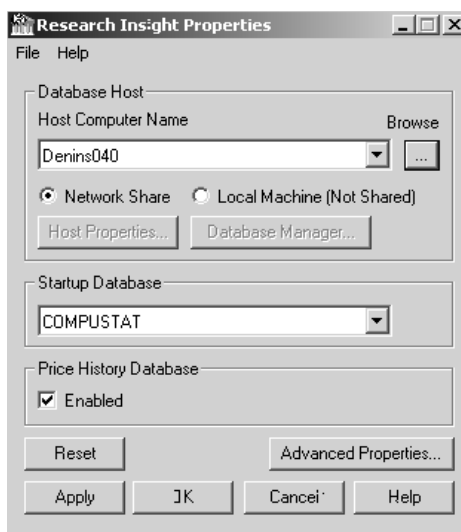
Research Insight Properties

File Help

Database Host

Host Computer Name

Browse

Denins040

...

Network Share

Local Machine (Not Shared)

Host Properties...

Database Manager...

Startup Database

COMPUSTAT

Price History Database

Enabled

Reset

Advanced Properties...

Apply

OK

Cancel

Help